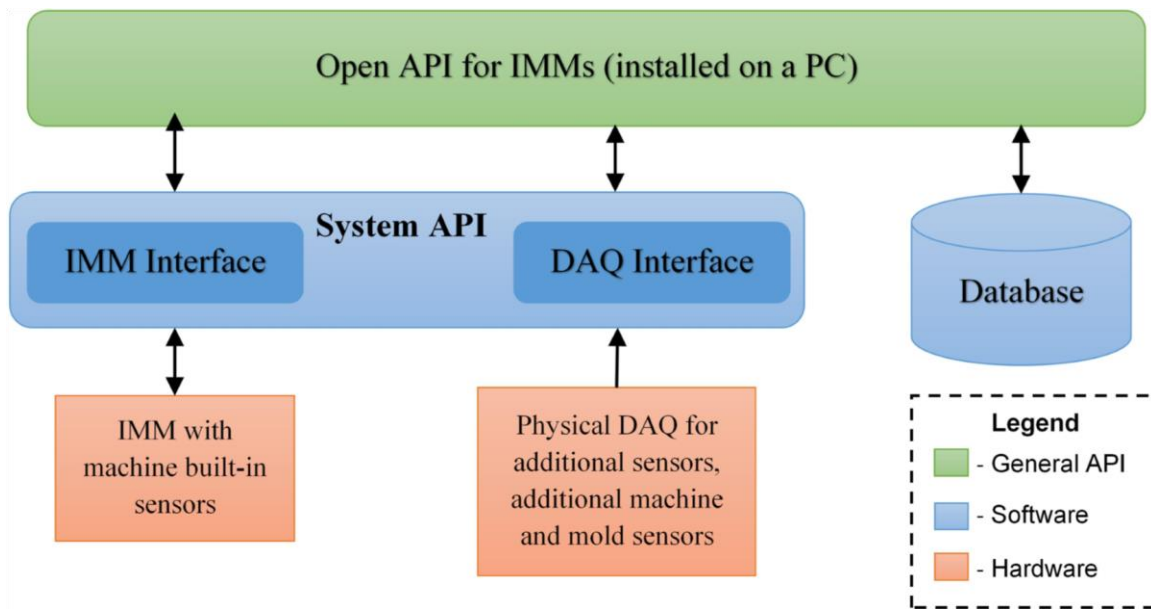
Open API for IMMs (installed on a PC)

System API

IMM Interface

DAQ Interface

Database

IMM with machine built-in sensors

Physical DAQ for additional sensors, additional machine and mold sensors

Legend
- General API
- Software
- Hardware